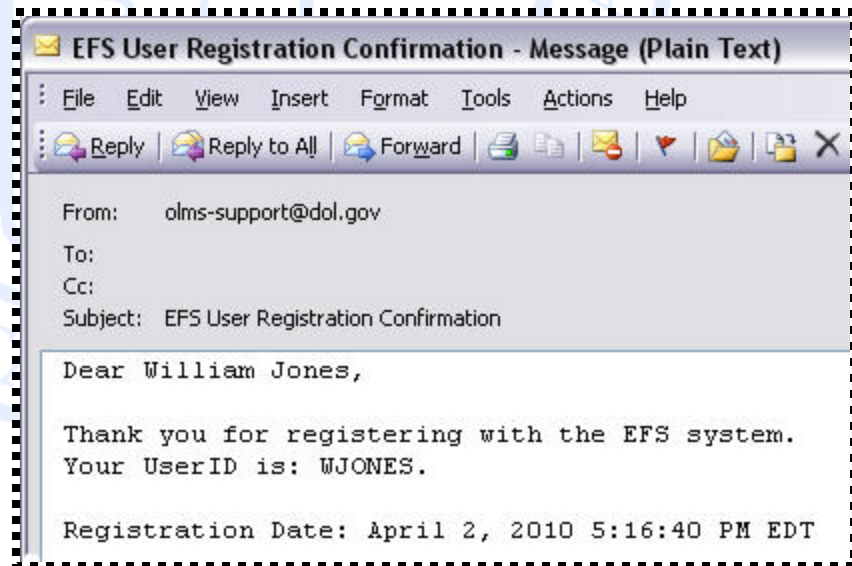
EFS User Registration Confirmation - Message (Plain Text)

File Edit View Insert Format Tools Actions Help

Reply | Reply to All | Forward

From: olms-support@dol.gov

To:

Cc:

Subject: EFS User Registration Confirmation

Dear William Jones,

Thank you for registering with the EFS system. Your UserID is: WJONES.

Registration Date: April 2, 2010 5:16:40 PM EDT